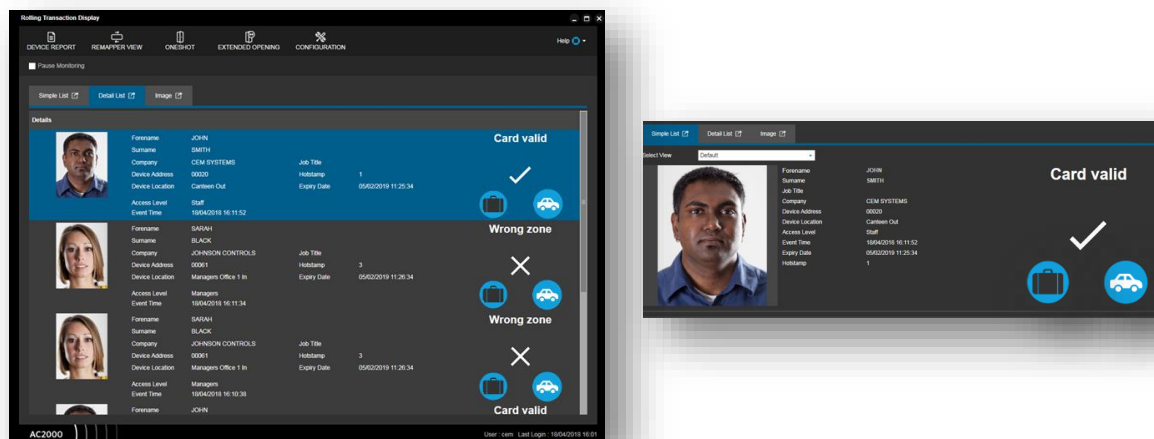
Rolling Transaction Display

DEVICE REPORT REMAPPER VIEW ONESHOT EXTENDED OPENING CONFIGURATION

Help

Pause Monitoring

Simple List Detail List Image

Details

Forename JOHN
Surname SMITH
Company CEM SYSTEMS
Job Title
Device Address 00020
Hotstamp 1
Device Location Canteen Out
Expiry Date 05/02/2019 11:25:34
Access Level Staff
Event Time 18/04/2018 16:11:52

Card valid

Forename SARAH
Surname BLACK
Company JOHNSON CONTROLS
Job Title
Device Address 00061
Hotstamp 3
Device Location Managers Office 1 In
Expiry Date 05/02/2019 11:26:34
Access Level Managers
Event Time 18/04/2018 16:11:34

Wrong zone

Forename SARAH
Surname BLACK
Company JOHNSON CONTROLS
Job Title
Device Address 00061
Hotstamp 3
Device Location Managers Office 1 In
Expiry Date 05/02/2019 11:26:34
Access Level Managers
Event Time 18/04/2018 16:10:38

Wrong zone

Forename JOHN

Card valid

AC2000

User : cem Last Login : 18/04/2018 16:01

Simple List Detail List Image

Select View Default

Forename JOHN
Surname SMITH
Job Title
Company CEM SYSTEMS
Device Address 00020
Device Location Canteen Out
Access Level Staff
Event Time 18/04/2018 16:11:52
Expiry Date 05/02/2019 11:25:34
Hotstamp 1

Card valid